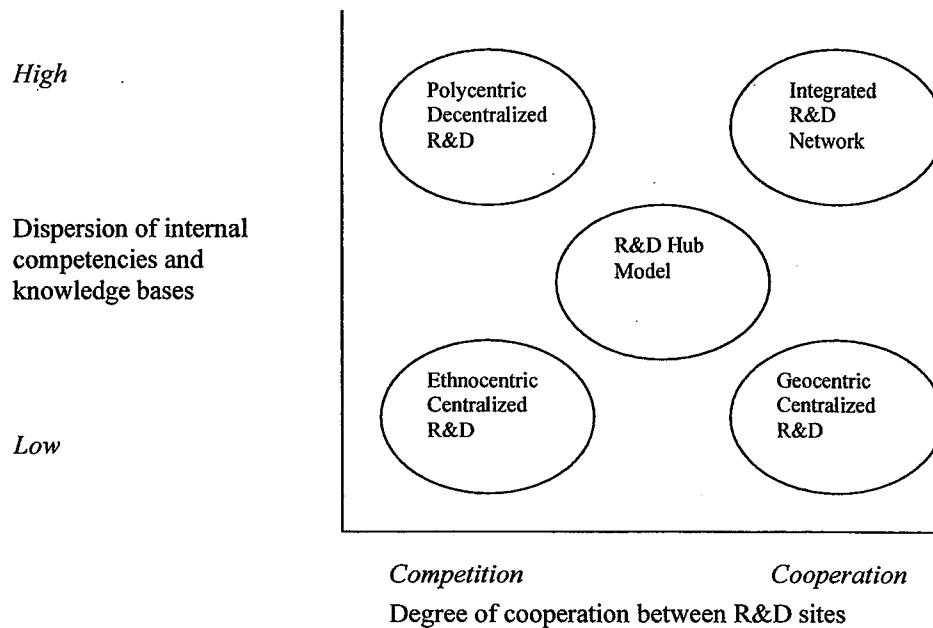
High

Dispersion of internal competencies and knowledge bases

Low

Polycentric Decentralized R&D

Integrated R&D Network

R&D Hub Model

Ethnocentric Centralized R&D

Geocentric Centralized R&D

Competition

Cooperation

Degree of cooperation between R&D sites